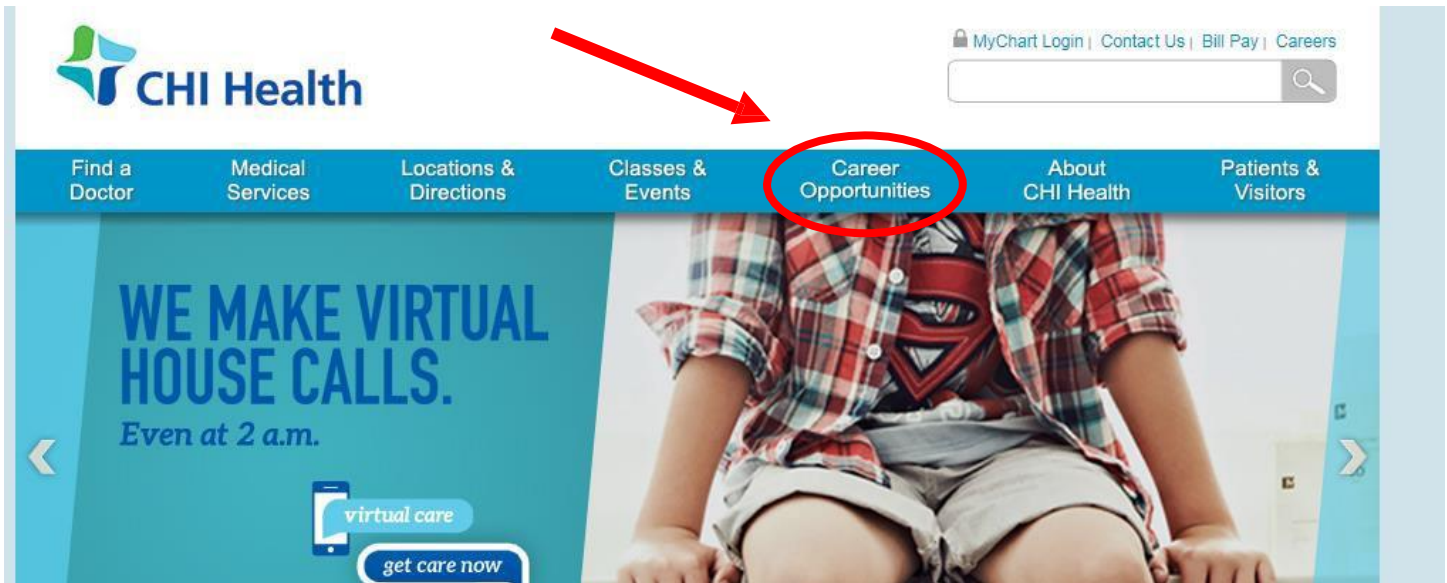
CHI Health

MyChart Login | Contact Us | Bill Pay | Careers

Find a Doctor
Medical Services
Locations & Directions
Classes & Events
Career Opportunities
About CHI Health
Patients & Visitors

WE MAKE VIRTUAL HOUSE CALLS.
Even at 2 a.m.

virtual care
get care now